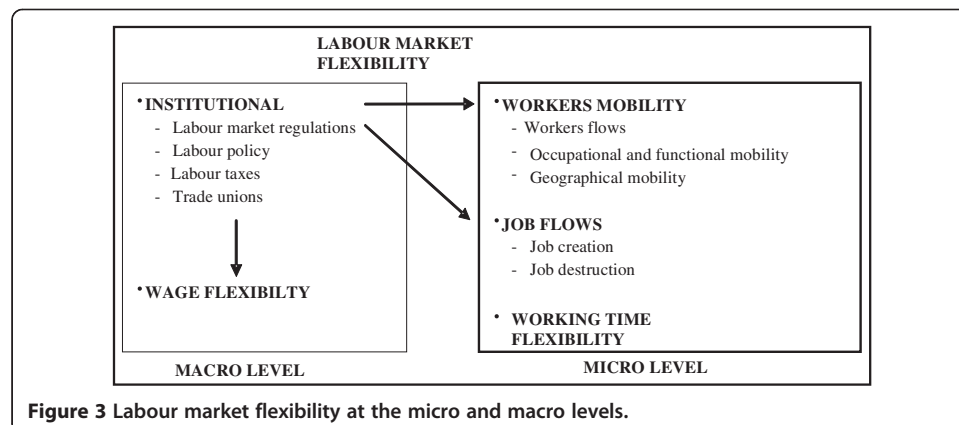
LABOUR MARKET FLEXIBILITY

• INSTITUTIONAL
- Labour market regulations
- Labour policy
- Labour taxes
- Trade unions

• WAGE FLEXIBILTY

MACRO LEVEL

• WORKERS MOBILITY
- Workers flows
- Occupational and functional mobility
- Geographical mobility

• JOB FLOWS
- Job creation
- Job destruction

• WORKING TIME FLEXIBILITY

MICRO LEVEL

Figure 3 Labour market flexibility at the micro and macro levels.